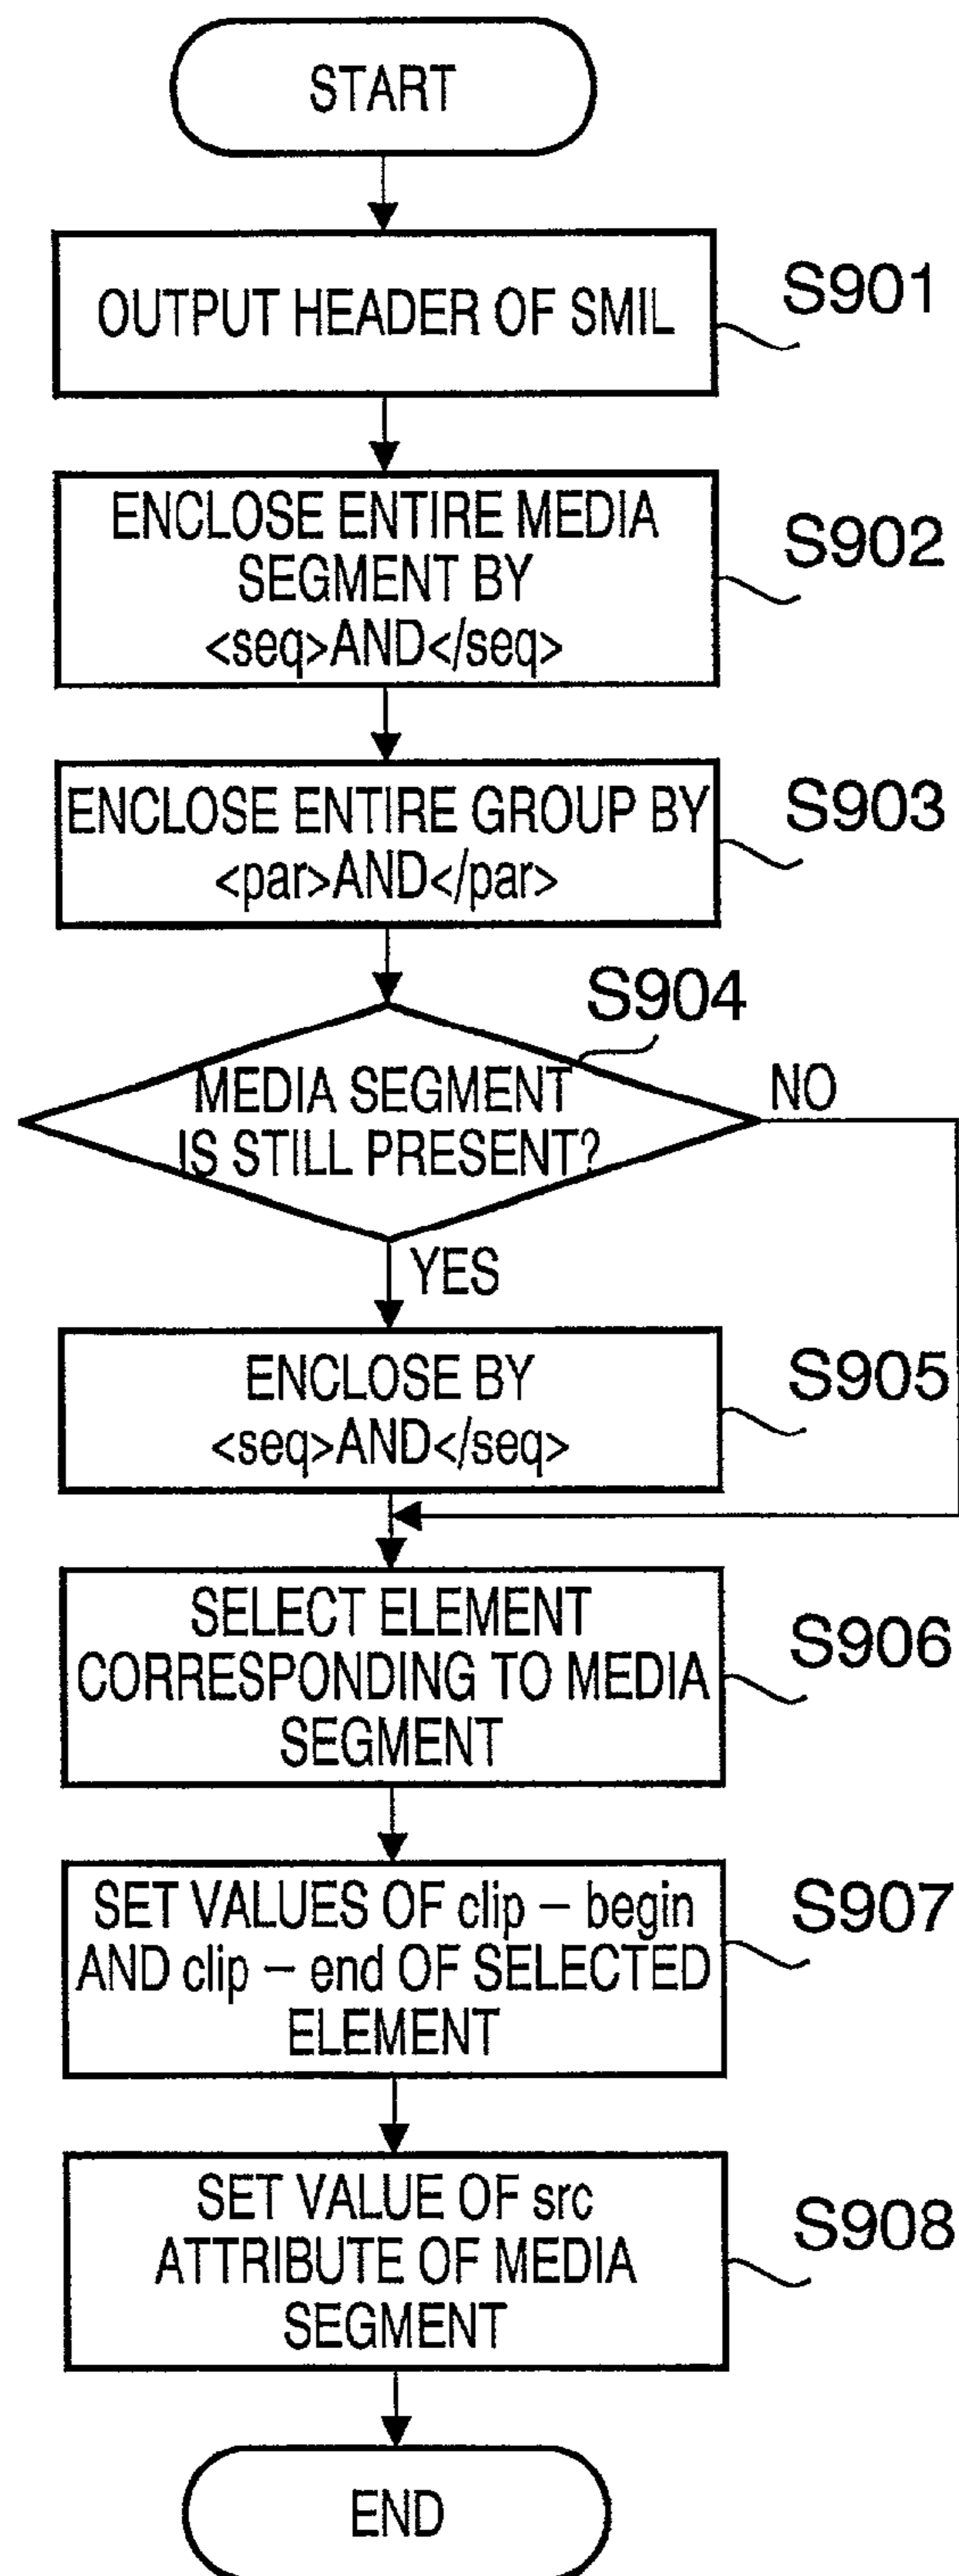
START

OUTPUT HEADER OF SMIL

S901

ENCLOSE ENTIRE MEDIA SEGMENT BY <seq>AND</seq>

S902

ENCLOSE ENTIRE GROUP BY <par>AND</par>

S903

S904

MEDIA SEGMENT IS STILL PRESENT?

NO

YES

ENCLOSE BY <seq>AND</seq>

S905

SELECT ELEMENT CORRESPONDING TO MEDIA SEGMENT

S906

SET VALUES OF clip – begin AND clip – end OF SELECTED ELEMENT

S907

SET VALUE OF src ATTRIBUTE OF MEDIA SEGMENT

S908

END